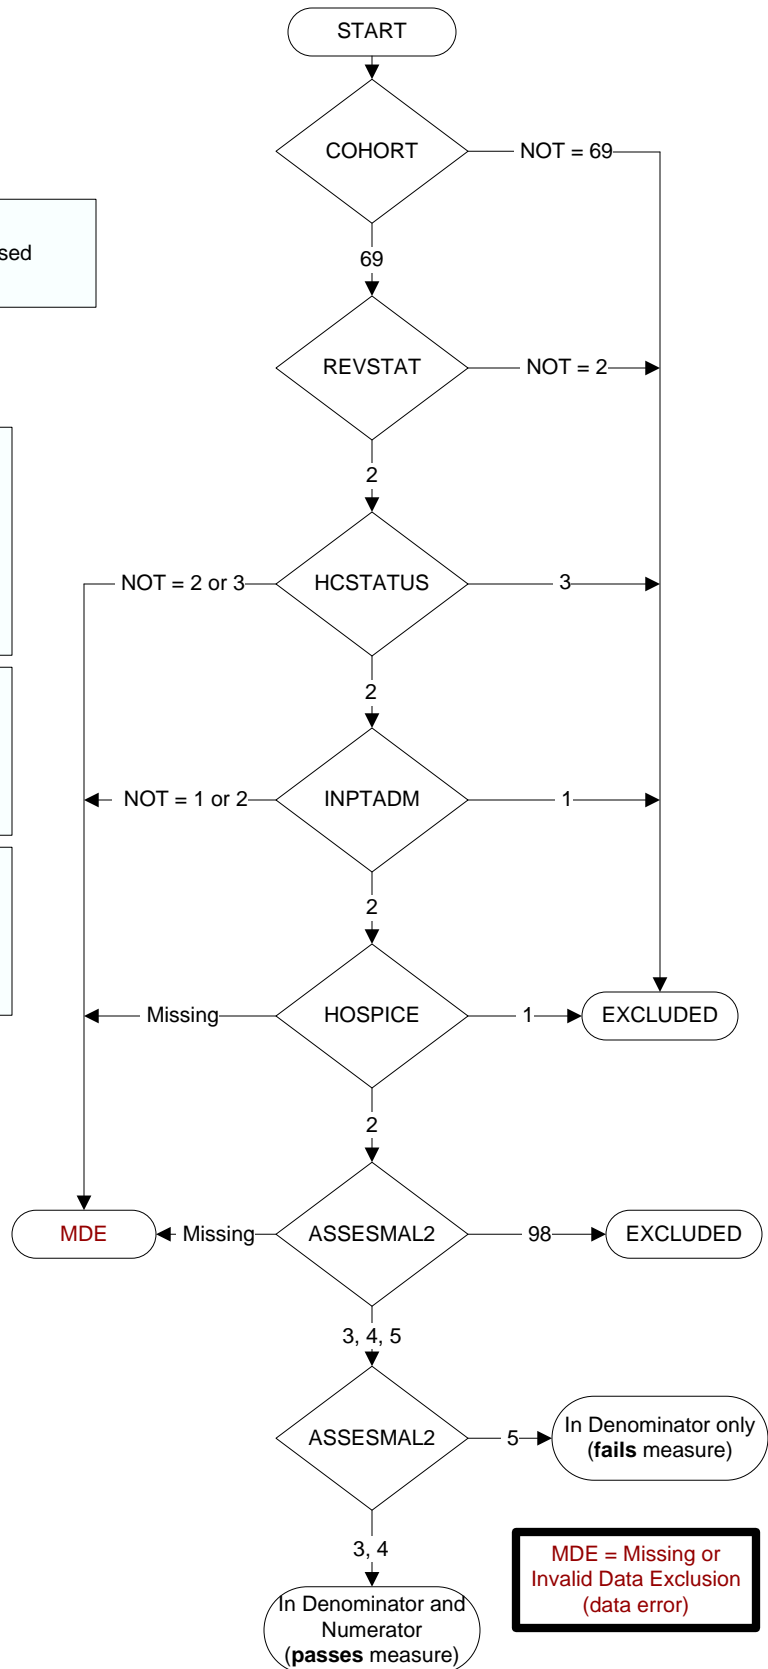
START

sed

COHORT

NOT = 69

69

REVSTAT

NOT = 2

2

NOT = 2 or 3

HCSTATUS

3

2

NOT = 1 or 2

INPTADM

1

2

Missing

HOSPICE

1

EXCLUDED

2

MDE

Missing

ASSESMAL2

98

EXCLUDED

3, 4, 5

ASSESMAL2

5

In Denominator only (**fails** measure)

3, 4

In Denominator and Numerator (**passes** measure)

MDE = Missing or Invalid Data Exclusion (data error)